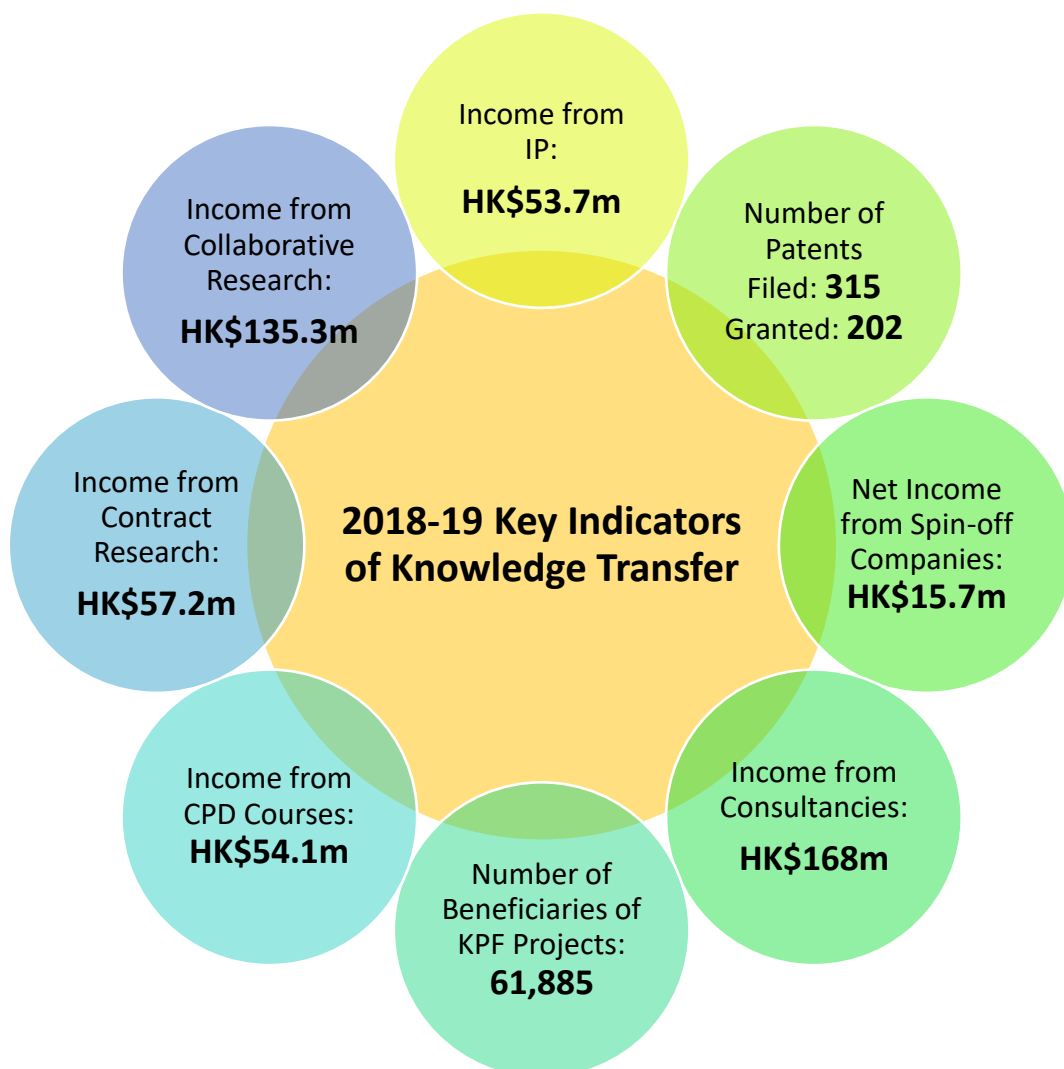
2018-19 Key Indicators of Knowledge Transfer

Income from IP:
HK$53.7m

Number of Patents
Filed: 315
Granted: 202

Net Income from Spin-off Companies:
HK$15.7m

Income from Consultancies:
HK$168m

Number of Beneficiaries of KPF Projects:
61,885

Income from CPD Courses:
HK$54.1m

Income from Contract Research:
HK$57.2m

Income from Collaborative Research:
HK$135.3m